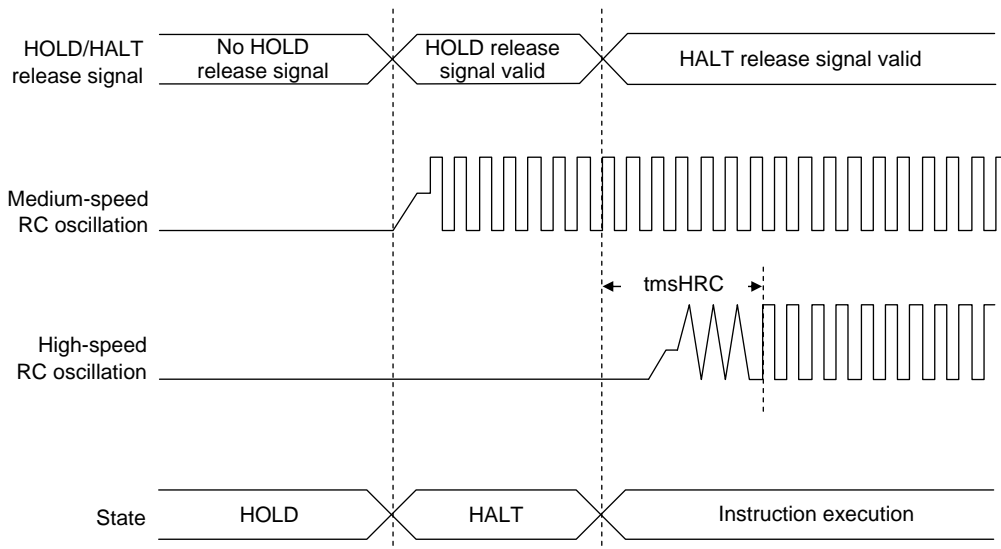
HOLD/HALT release signal

No HOLD release signal

HOLD release signal valid

HALT release signal valid

Medium-speed RC oscillation

tmsHRC

High-speed RC oscillation

State

HOLD

HALT

Instruction execution